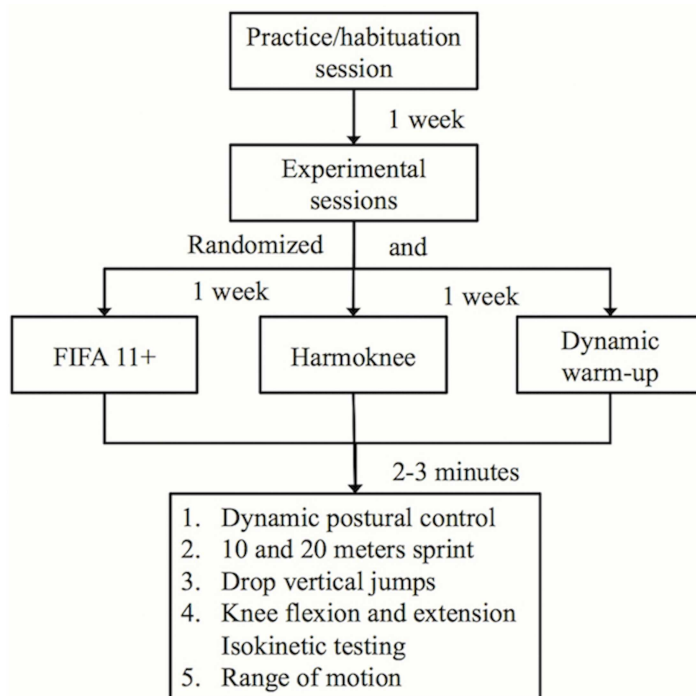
Practice/habituation session

1 week

Experimental sessions

Randomized and

1 week

1 week

FIFA 11+

Harmoknee

Dynamic warm-up

2-3 minutes

1. Dynamic postural control
2. 10 and 20 meters sprint
3. Drop vertical jumps
4. Knee flexion and extension Isokinetic testing
5. Range of motion